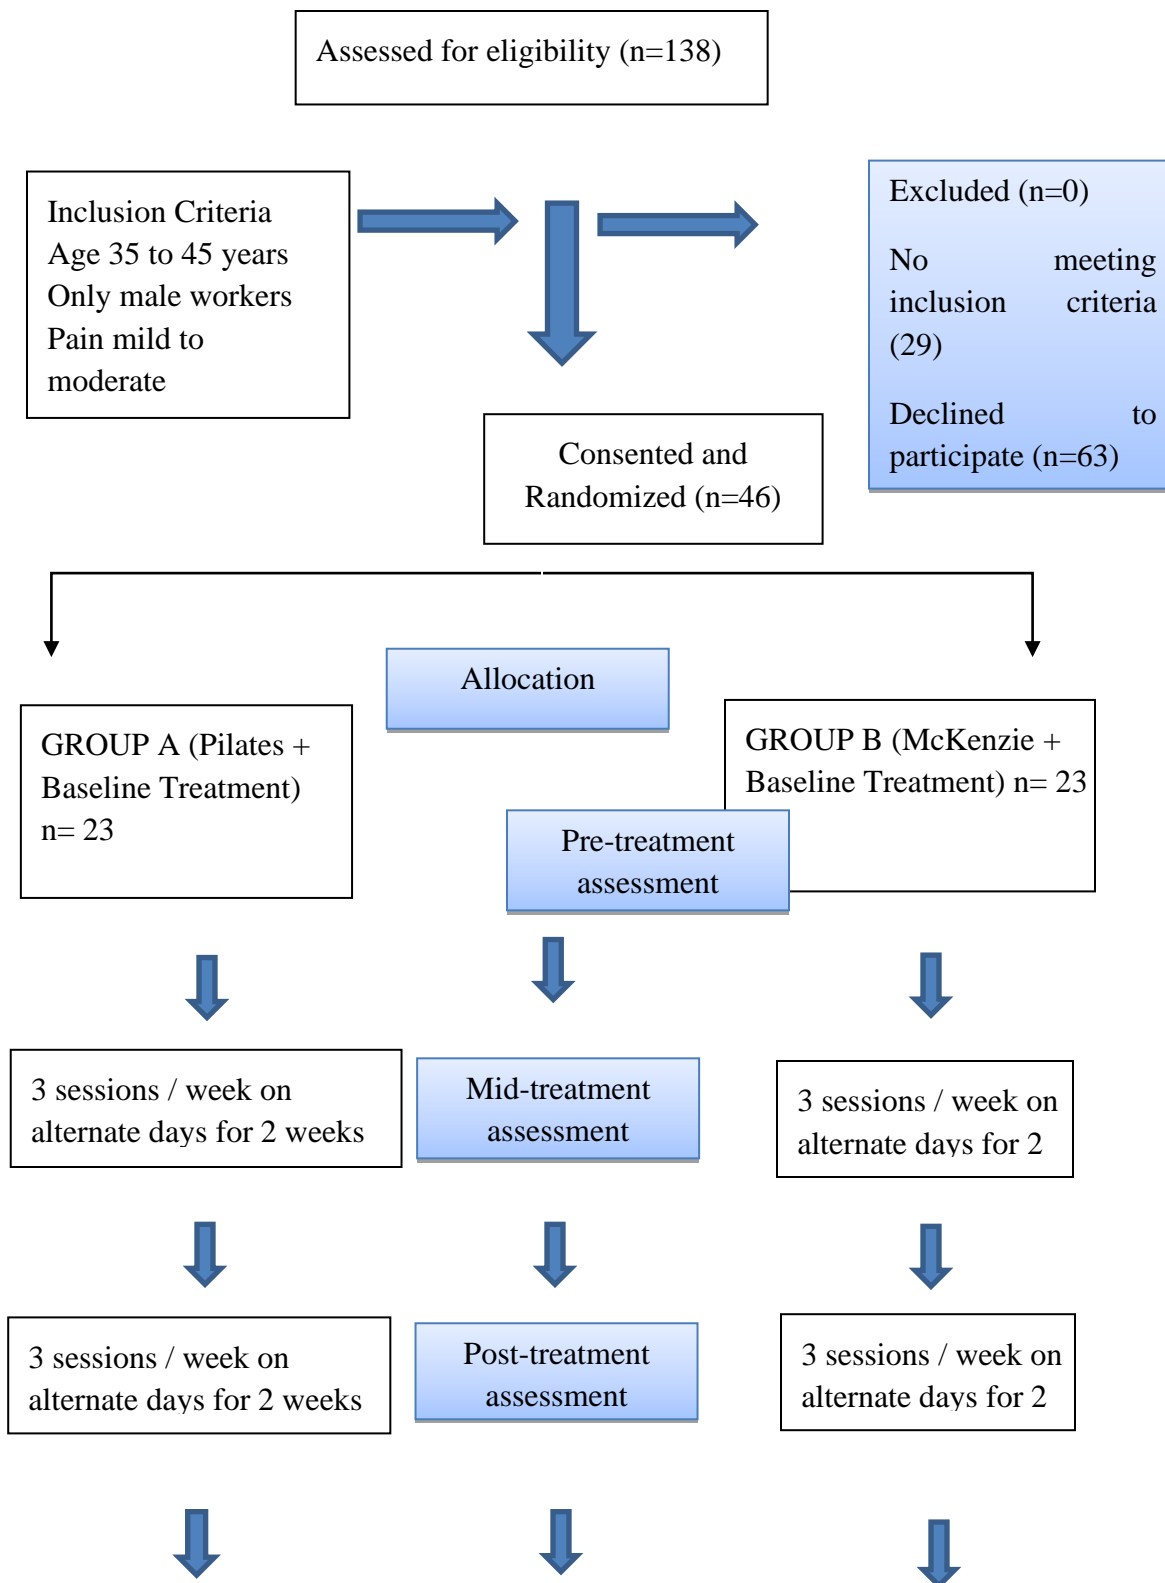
Assessed for eligibility (n=138)

Inclusion Criteria
Age 35 to 45 years
Only male workers
Pain mild to moderate

Excluded (n=0)

No meeting inclusion criteria (29)

Declined to participate (n=63)

Consented and Randomized (n=46)

Allocation

GROUP A (Pilates + Baseline Treatment) n= 23

GROUP B (McKenzie + Baseline Treatment) n= 23

Pre-treatment assessment

3 sessions / week on alternate days for 2 weeks

Mid-treatment assessment

3 sessions / week on alternate days for 2

3 sessions / week on alternate days for 2 weeks

Post-treatment assessment

3 sessions / week on alternate days for 2